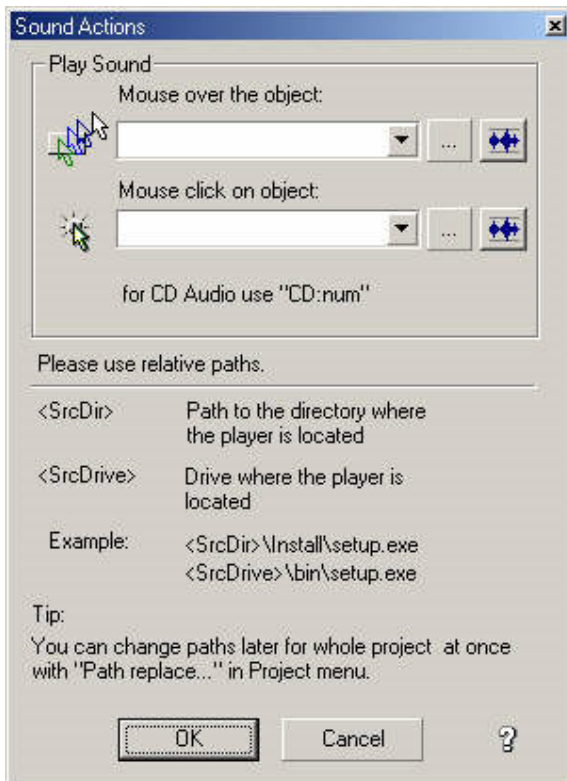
Sound Actions

Play Sound

Mouse over the object:

...

Mouse click on object:

...

for CD Audio use "CD:num"

Please use relative paths.

| | |
|---|---|
| <SrcDir> | Path to the directory where the player is located |
| <SrcDrive> | Drive where the player is located |
| Example: | <SrcDir>\Install\setup.exe <SrcDrive>\bin\setup.exe |

Tip:
You can change paths later for whole project at once with "Path replace..." in Project menu.

OK Cancel ?